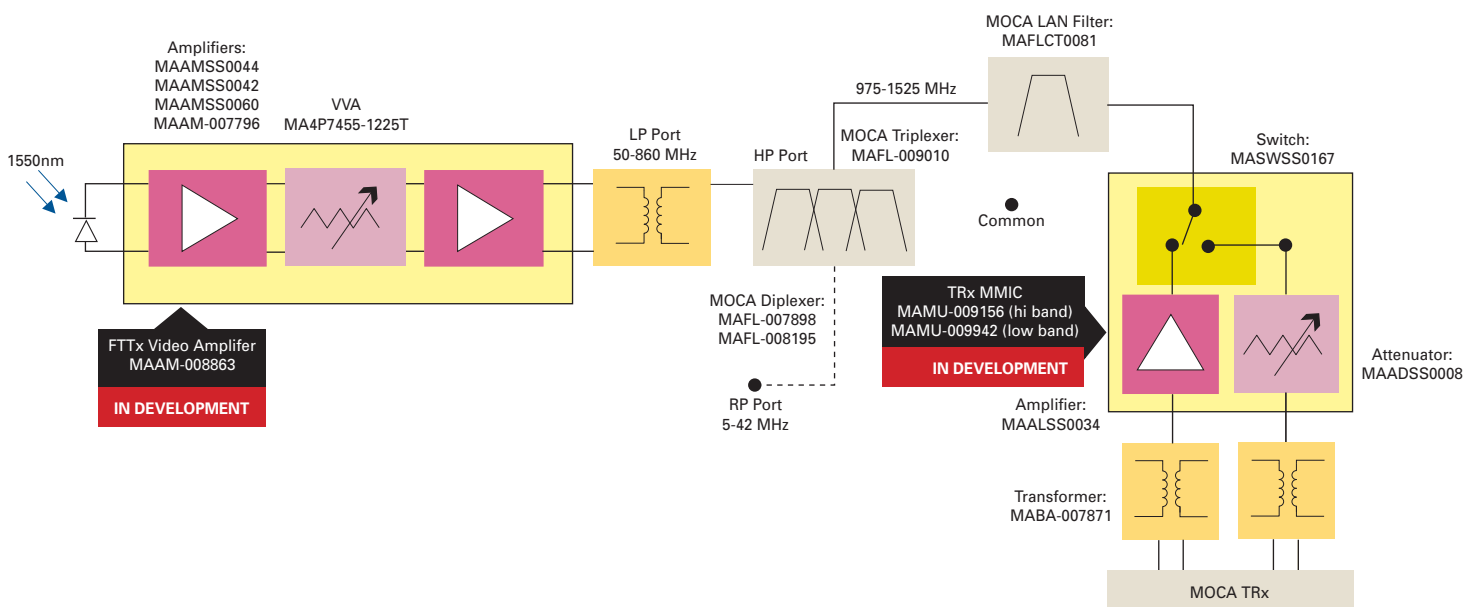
Amplifiers:
MAAMSS0044
MAAMSS0042
MAAMSS0060
MAAM-007796

VVA
MA4P7455-1225T

1550nm

FTTx Video Amplifer
MAAM-008863

IN DEVELOPMENT

LP Port
50-860 MHz

HP Port

MOCA Triplexer:
MAFL-009010

975-1525 MHz

MOCA LAN Filter:
MAFLCT0081

Common

Switch:
MASWSS0167

MOCA Diplexer:
MAFL-007898
MAFL-008195

RP Port
5-42 MHz

TRx MMIC
MAMU-009156 (hi band)
MAMU-009942 (low band)

IN DEVELOPMENT

Amplifier:
MAALSS0034

Attenuator:
MAADSS0008

Transformer:
MABA-007871

MOCA TRx